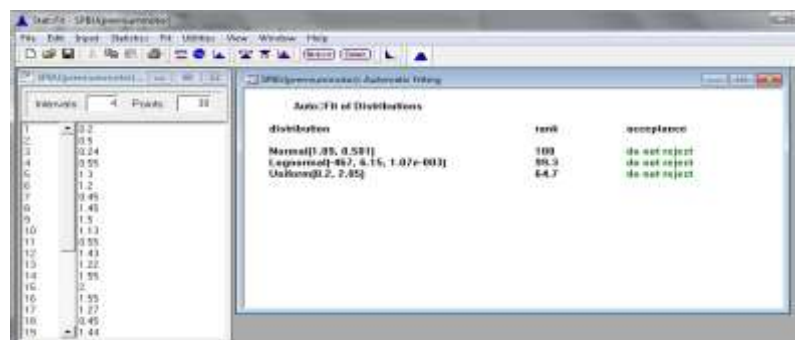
Stat::Fit - SPB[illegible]

File Edit Input Statistics Fit Utilities View Window Help

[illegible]

Intervals 4 Points 33

| | |
|---|---|
| 1 | 2.2 |
| 2 | 0.5 |
| 3 | 2.24 |
| 4 | 0.55 |
| 5 | 1.3 |
| 6 | 1.2 |
| 7 | 0.45 |
| 8 | 1.45 |
| 9 | 1.5 |
| 10 | 1.13 |
| 11 | 0.55 |
| 12 | 1.43 |
| 13 | 1.22 |
| 14 | 1.55 |
| 15 | 2 |
| 16 | 1.55 |
| 17 | 1.27 |
| 18 | 0.45 |
| 19 | 1.44 |

SPB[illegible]: Automatic Fitting

Auto::Fit of Distributions

| distribution | rank | acceptance |
|---|---|---|
| Normal(1.09, 0.501) | 100 | do not reject |
| Lognormal(-467, 6.15, 1.07e-003) | 99.3 | do not reject |
| Uniform(0.2, 2.05) | 64.7 | do not reject |